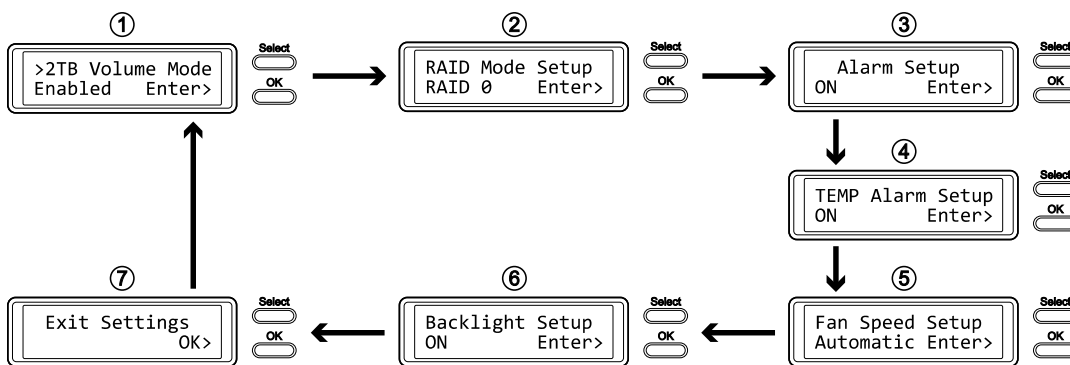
①

>2TB Volume Mode
Enabled Enter>

Select
OK

②

RAID Mode Setup
RAID 0 Enter>

Select
OK

③

Alarm Setup
ON Enter>

Select
OK

④

TEMP Alarm Setup
ON Enter>

Select
OK

⑦

Exit Settings
OK>

Select
OK

⑥

Backlight Setup
ON Enter>

Select
OK

⑤

Fan Speed Setup
Automatic Enter>

Select
OK